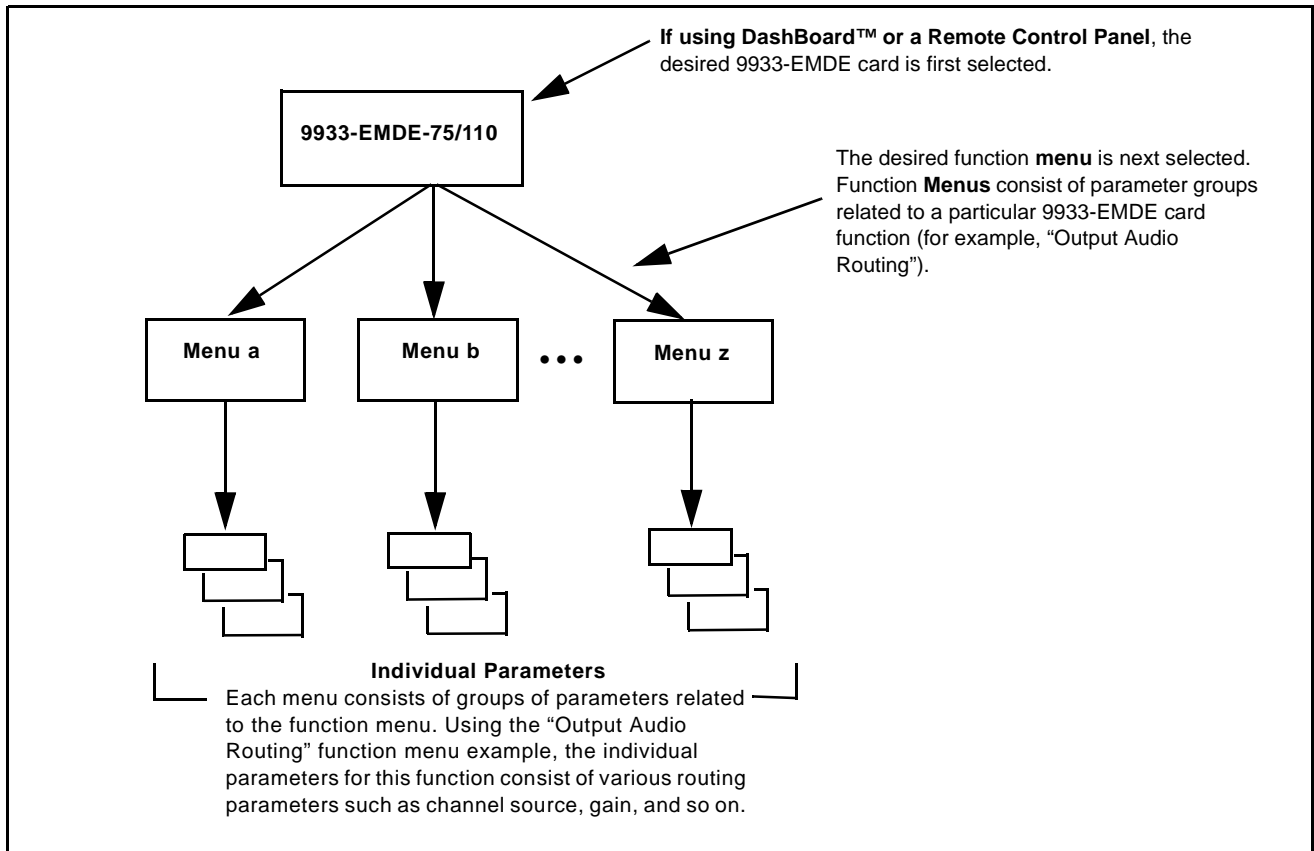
**If using DashBoard™ or a Remote Control Panel**, the desired 9933-EMDE card is first selected.

9933-EMDE-75/110

The desired function **menu** is next selected. Function **Menus** consist of parameter groups related to a particular 9933-EMDE card function (for example, "Output Audio Routing").

Menu a

Menu b

• • •

Menu z

**Individual Parameters**

Each menu consists of groups of parameters related to the function menu. Using the "Output Audio Routing" function menu example, the individual parameters for this function consist of various routing parameters such as channel source, gain, and so on.